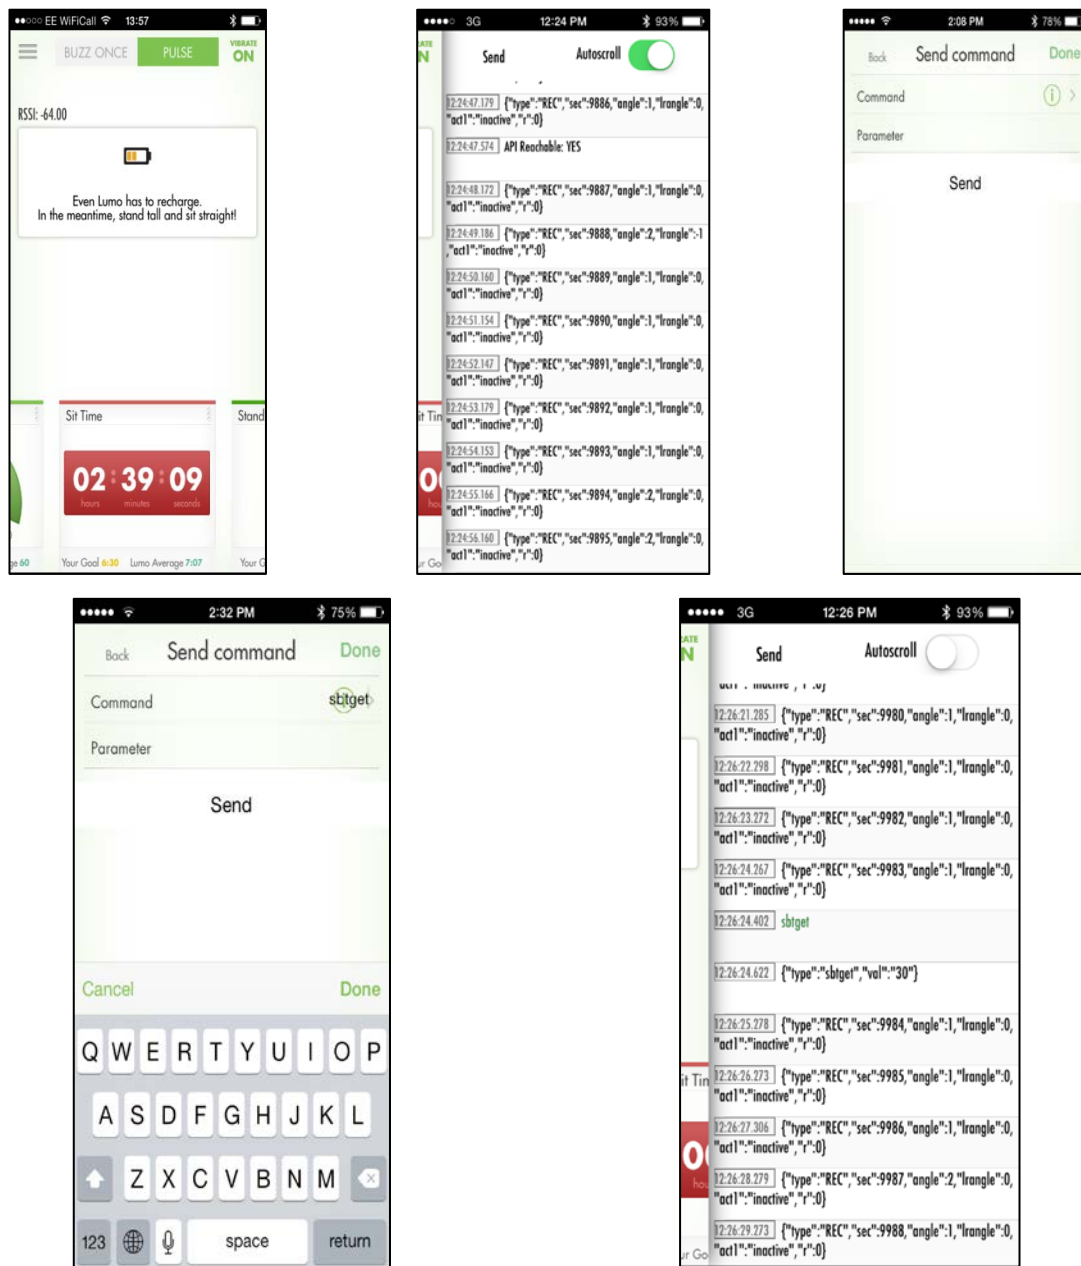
●●○○○ EE WiFiCall 13:57

BUZZ ONCE PULSE VIBRATE ON

RSSI: -64.00

Even Lumo has to recharge.
In the meantime, stand tall and sit straight!

Sit Time Stand

02 : 39 : 09
hours minutes seconds

Your Goal 6:30 Lumo Average 7:07 Your G

●●●●○ 3G 12:24 PM 93%

Send Autoscroll

12:24:47.179 {"type":"REC","sec":9886,"angle":1,"lrangle":0,"act1":"inactive","r":0}
12:24:47.574 API Reachable: YES
12:24:48.172 {"type":"REC","sec":9887,"angle":1,"lrangle":0,"act1":"inactive","r":0}
12:24:49.186 {"type":"REC","sec":9888,"angle":2,"lrangle":-1,"act1":"inactive","r":0}
12:24:50.160 {"type":"REC","sec":9889,"angle":1,"lrangle":0,"act1":"inactive","r":0}
12:24:51.154 {"type":"REC","sec":9890,"angle":1,"lrangle":0,"act1":"inactive","r":0}
12:24:52.147 {"type":"REC","sec":9891,"angle":1,"lrangle":0,"act1":"inactive","r":0}
12:24:53.179 {"type":"REC","sec":9892,"angle":1,"lrangle":0,"act1":"inactive","r":0}
12:24:54.153 {"type":"REC","sec":9893,"angle":1,"lrangle":0,"act1":"inactive","r":0}
12:24:55.166 {"type":"REC","sec":9894,"angle":2,"lrangle":0,"act1":"inactive","r":0}
12:24:56.160 {"type":"REC","sec":9895,"angle":2,"lrangle":0,"act1":"inactive","r":0}

●●●●● 2:08 PM 78%

Back Send command Done

Command

Parameter

Send

●●●●● 2:32 PM 75%

Back Send command Done

Command sbtget

Parameter

Send

Cancel Done

Q W E R T Y U I O P
A S D F G H J K L
Z X C V B N M
123 space return

●●●●● 3G 12:26 PM 93%

Send Autoscroll

12:26:21.285 {"type":"REC","sec":9980,"angle":1,"lrangle":0,"act1":"inactive","r":0}
12:26:22.298 {"type":"REC","sec":9981,"angle":1,"lrangle":0,"act1":"inactive","r":0}
12:26:23.272 {"type":"REC","sec":9982,"angle":1,"lrangle":0,"act1":"inactive","r":0}
12:26:24.267 {"type":"REC","sec":9983,"angle":1,"lrangle":0,"act1":"inactive","r":0}
12:26:24.402 sbtget
12:26:24.622 {"type":"sbtget","val":"30"}
12:26:25.278 {"type":"REC","sec":9984,"angle":1,"lrangle":0,"act1":"inactive","r":0}
12:26:26.273 {"type":"REC","sec":9985,"angle":1,"lrangle":0,"act1":"inactive","r":0}
12:26:27.306 {"type":"REC","sec":9986,"angle":1,"lrangle":0,"act1":"inactive","r":0}
12:26:28.279 {"type":"REC","sec":9987,"angle":2,"lrangle":0,"act1":"inactive","r":0}
12:26:29.273 {"type":"REC","sec":9988,"angle":1,"lrangle":0,"act1":"inactive","r":0}